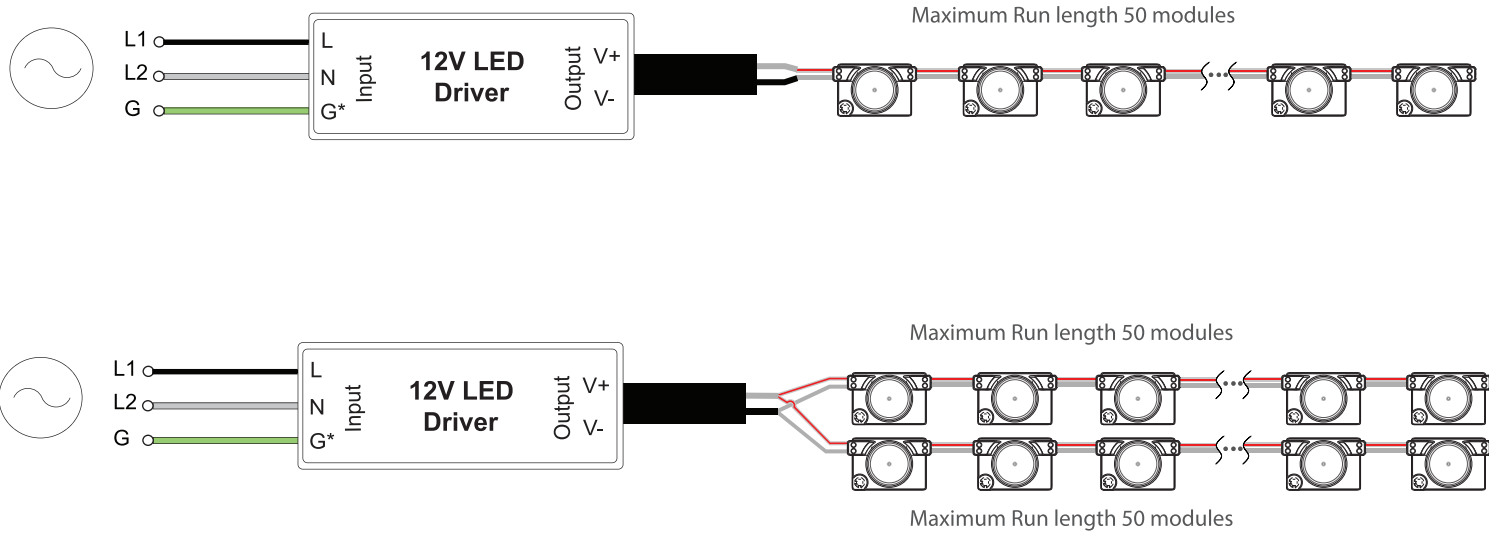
L1
L2
G

L
N
G*

Input

12V LED Driver

Output

V+
V-

Maximum Run length 50 modules

L1
L2
G

L
N
G*

Input

12V LED Driver

Output

V+
V-

Maximum Run length 50 modules

Maximum Run length 50 modules